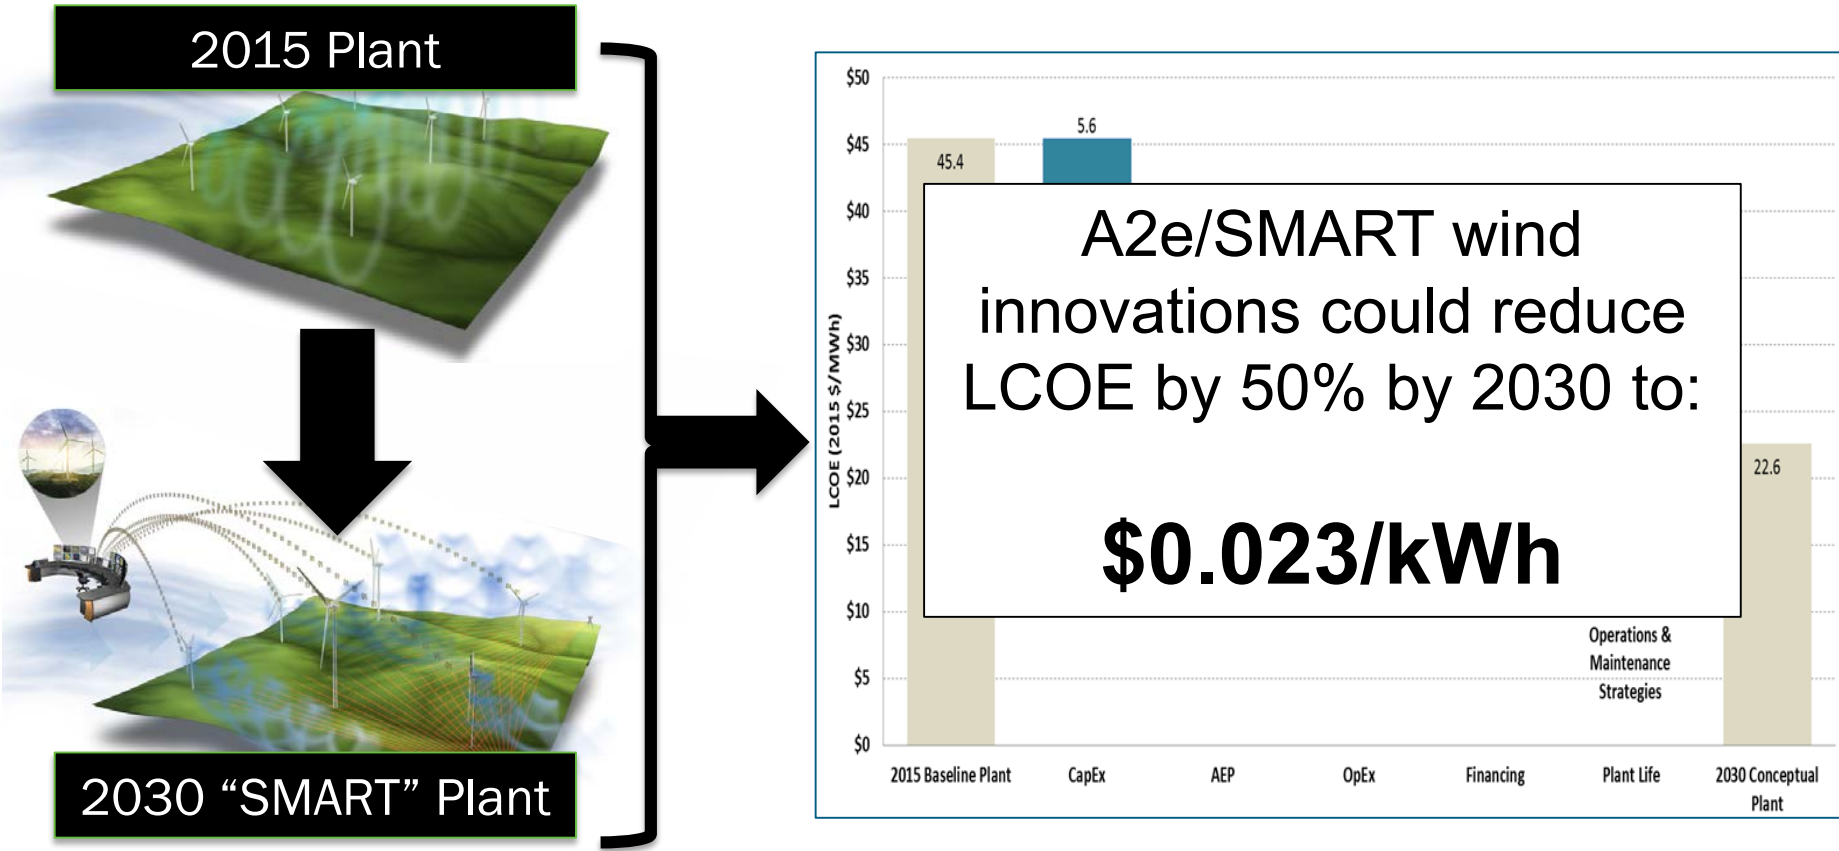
2015 Plant

2030 “SMART” Plant

$50
$45
$40
$35
$30
$25
$20
$15
$10
$5
$0

LCOE (2015 $/MWh)

45.4

5.6

22.6

A2e/SMART wind innovations could reduce LCOE by 50% by 2030 to:

$0.023/kWh

Operations & Maintenance Strategies

2015 Baseline Plant
CapEx
AEP
OpEx
Financing
Plant Life
2030 Conceptual Plant